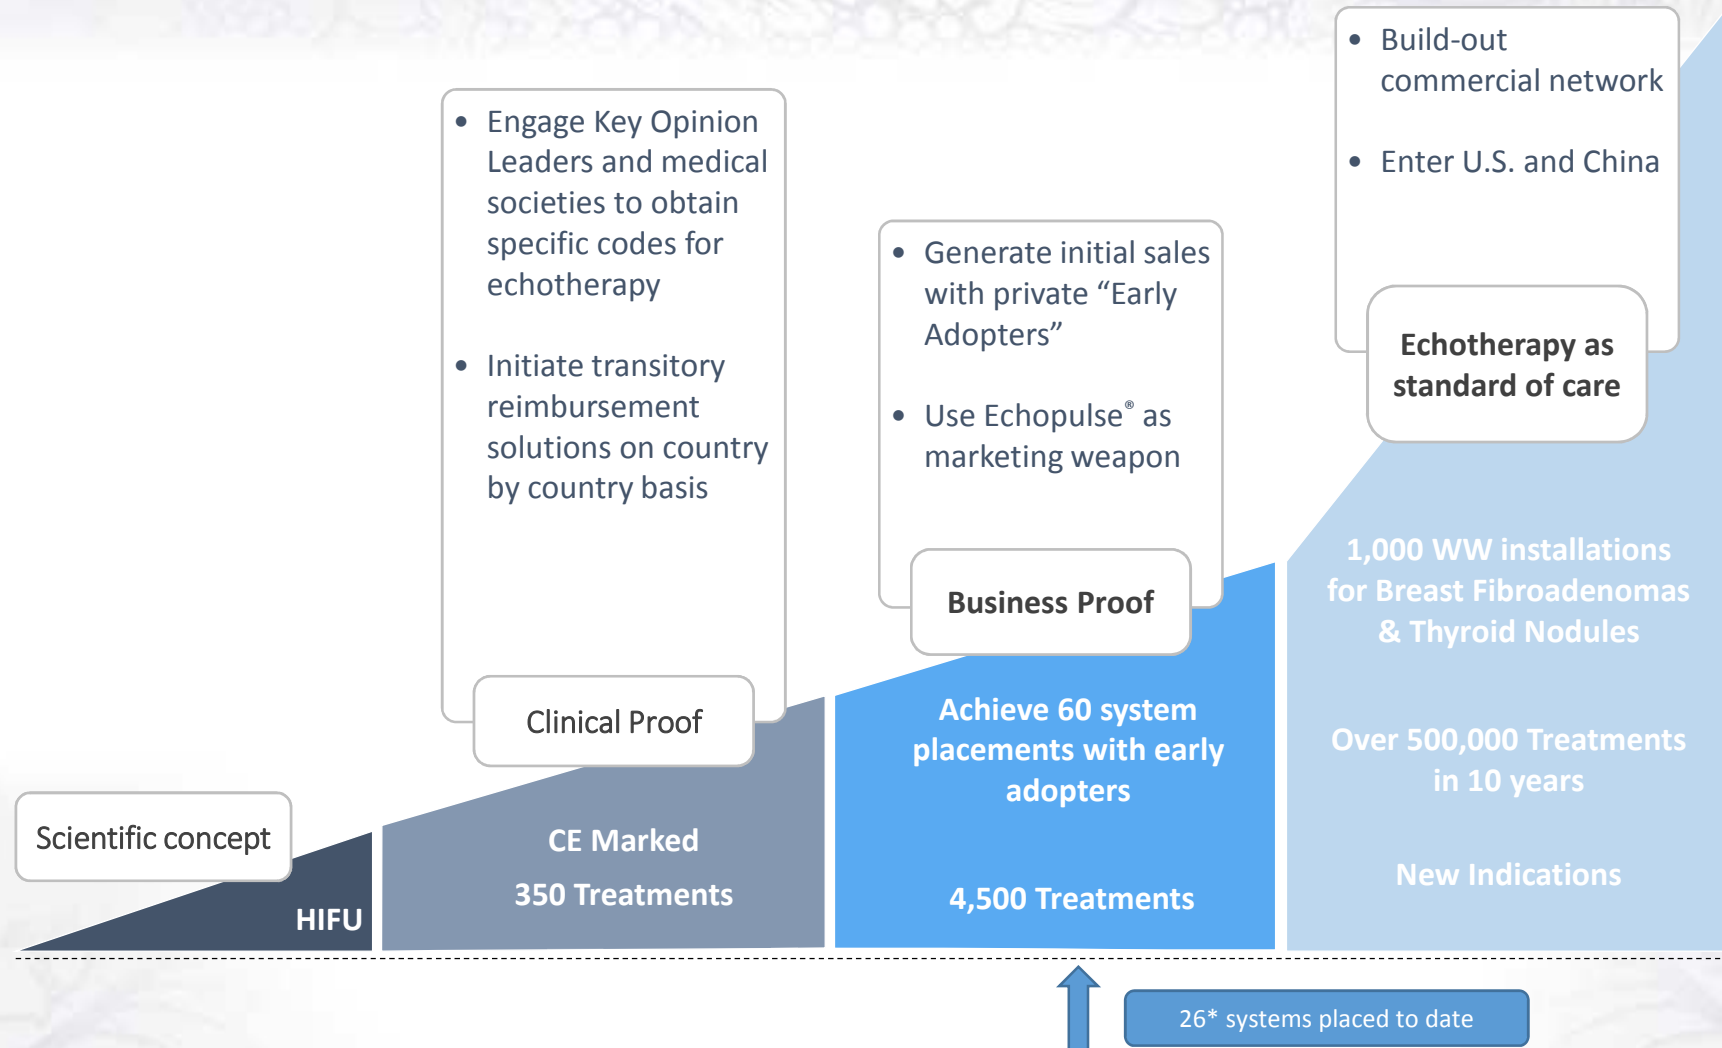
- Build-out commercial network
- Enter U.S. and China

Echotherapy as standard of care

- Engage Key Opinion Leaders and medical societies to obtain specific codes for echotherapy
- Initiate transitory reimbursement solutions on country by country basis

Clinical Proof

- Generate initial sales with private “Early Adopters”
- Use Echopulse® as marketing weapon

Business Proof

Scientific concept

HIFU

CE Marked

350 Treatments

Achieve 60 system placements with early adopters

4,500 Treatments

1,000 WW installations for Breast Fibroadenomas & Thyroid Nodules

Over 500,000 Treatments in 10 years

New Indications

26* systems placed to date